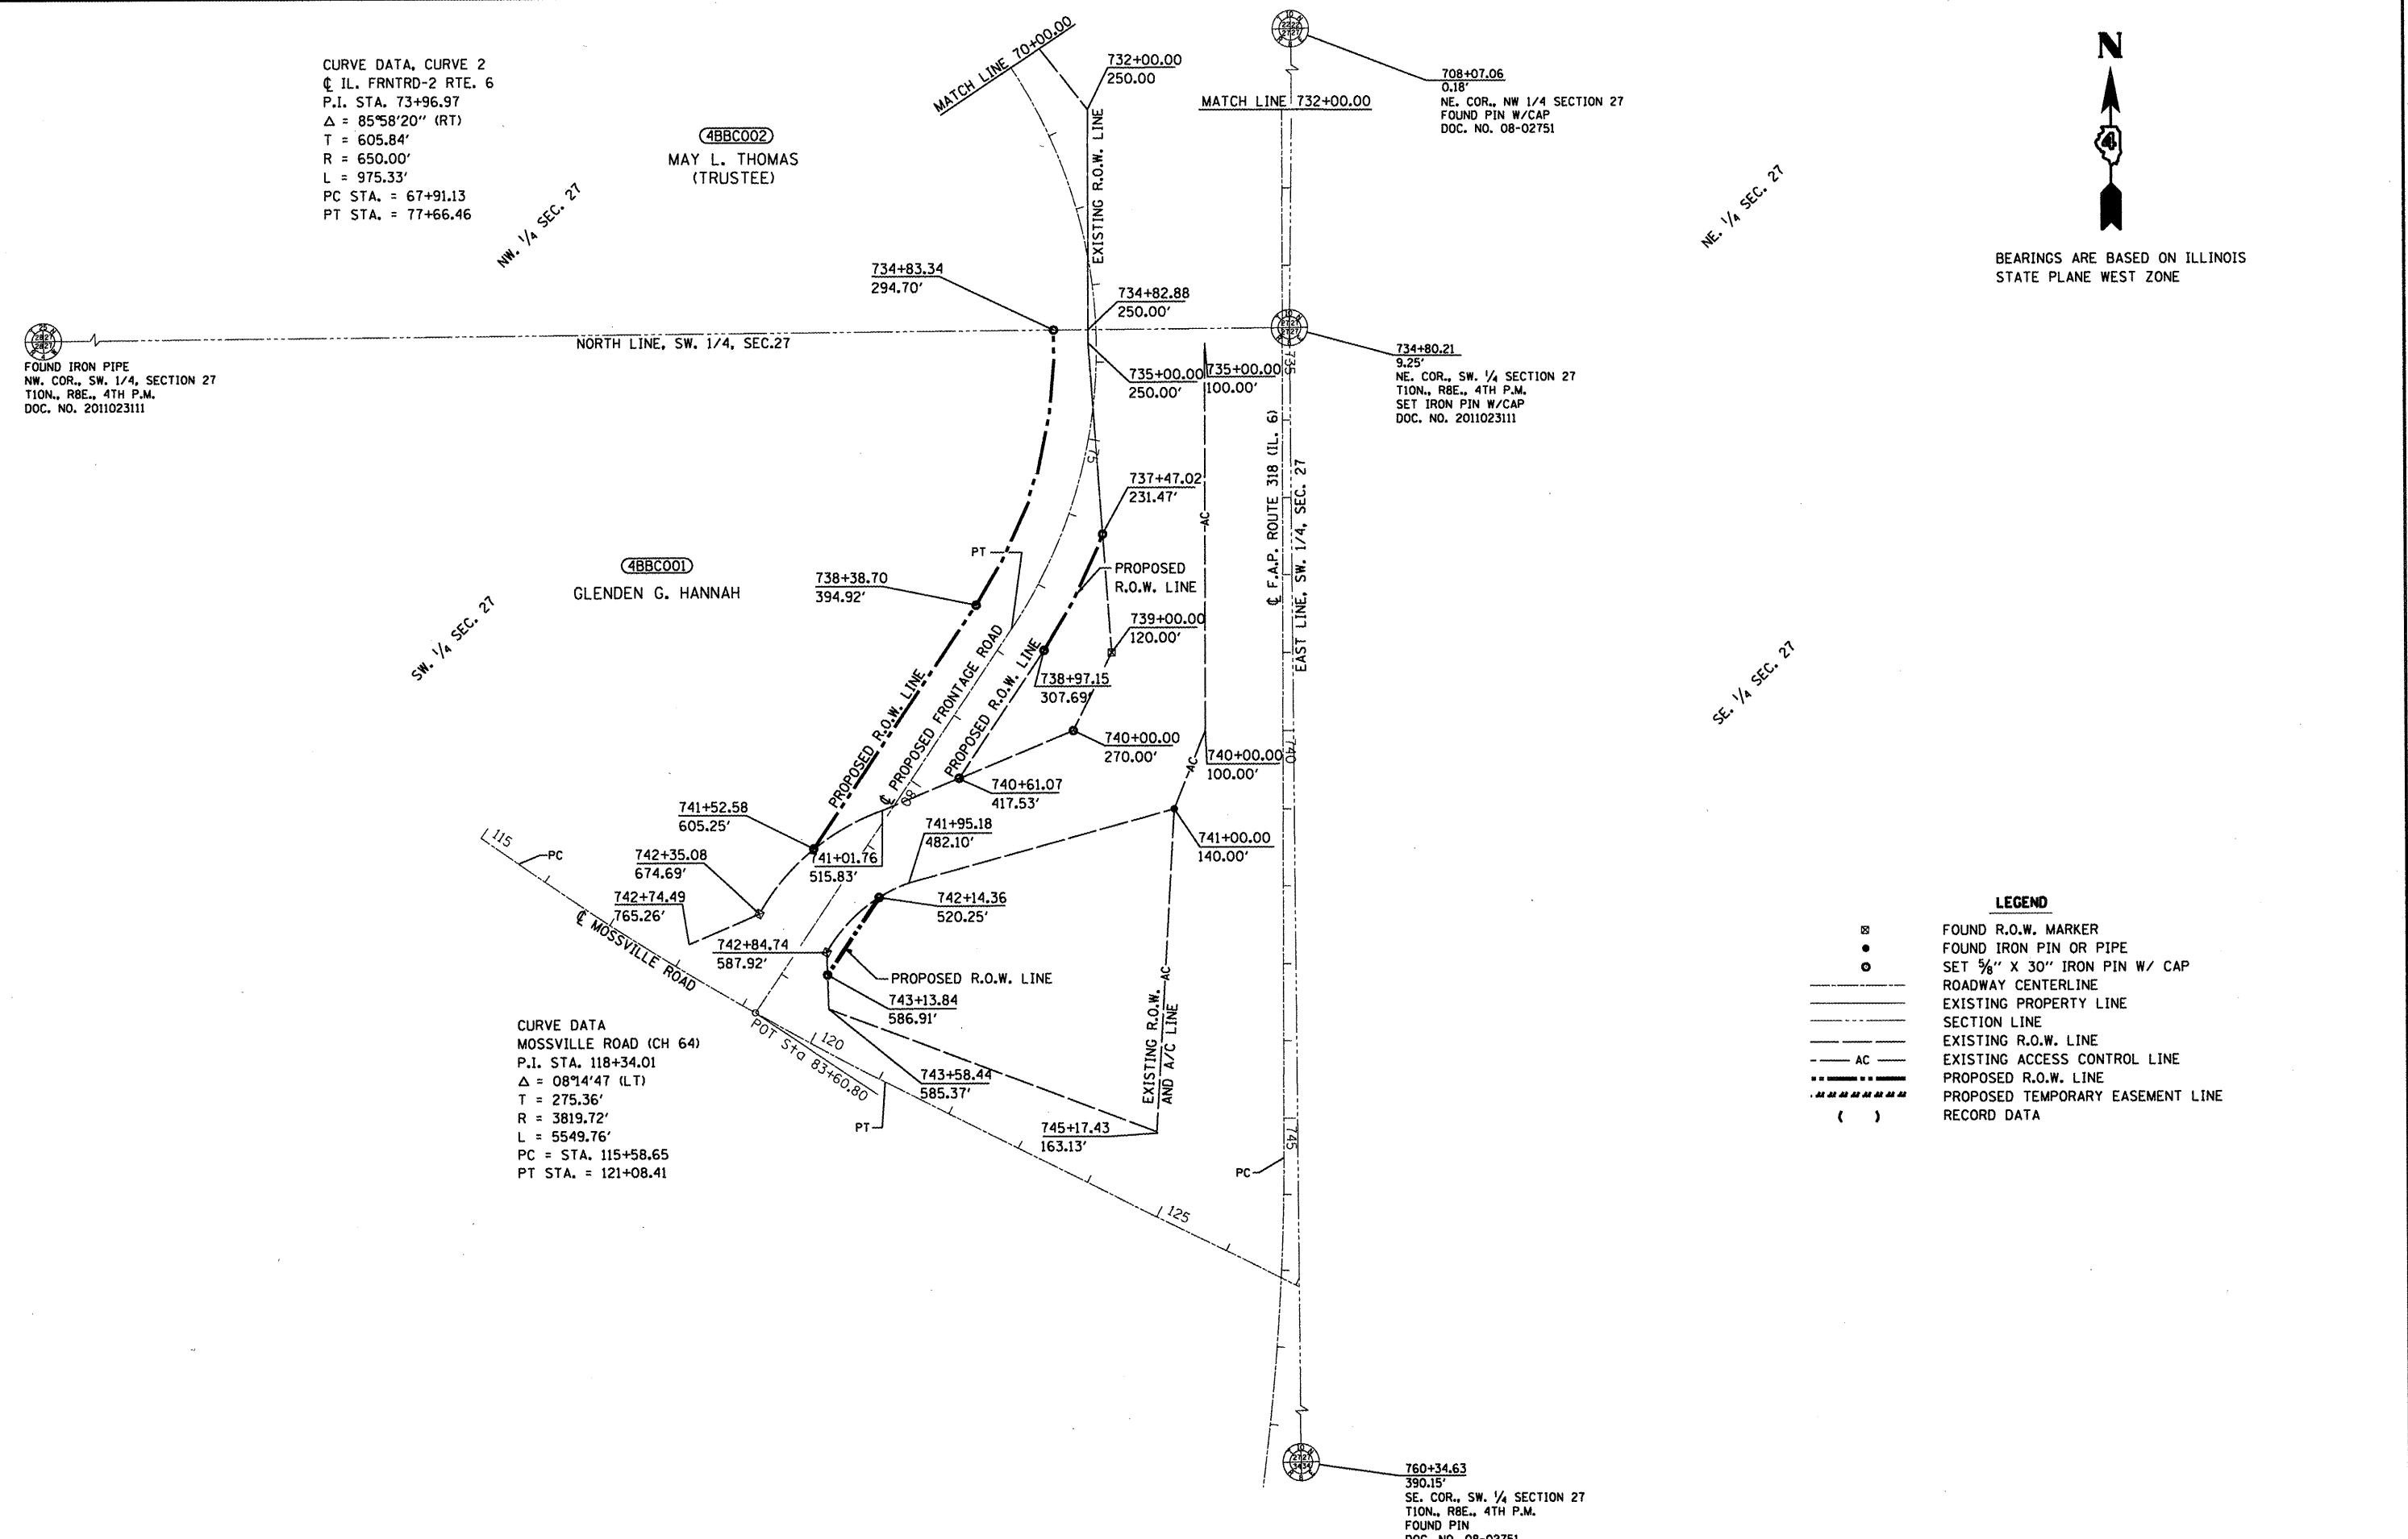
CURVE DATA, CURVE 2
℄ IL. FRNTRD-2 RTE. 6
P.I. STA. 73+96.97
Δ = 85°58'20" (RT)
T = 605.84'
R = 650.00'
L = 975.33'
PC STA. = 67+91.13
PT STA. = 77+66.46

4BBC002
MAY L. THOMAS
(TRUSTEE)

MATCH LINE 70+00.00

732+00.00
250.00

MATCH LINE 732+00.00

708+07.06
0.18'
NE. COR., NW 1/4 SECTION 27
FOUND PIN W/CAP
DOC. NO. 08-02751

N

BEARINGS ARE BASED ON ILLINOIS STATE PLANE WEST ZONE

NW. 1/4 SEC. 27

NE. 1/4 SEC. 27

EXISTING R.O.W. LINE

734+83.34
294.70'

734+82.88
250.00'

FOUND IRON PIPE
NW. COR., SW. 1/4, SECTION 27
T10N., R8E., 4TH P.M.
DOC. NO. 2011023111

NORTH LINE, SW. 1/4, SEC.27

735+00.00
250.00'

735+00.00
100.00'

734+80.21
9.25'
NE. COR., SW. 1/4 SECTION 27
T10N., R8E., 4TH P.M.
SET IRON PIN W/CAP
DOC. NO. 2011023111

737+47.02
231.47'

℄ F.A.P. ROUTE 318 (IL. 6)

EAST LINE, SW. 1/4, SEC. 27

PT

4BBC001
GLENDEN G. HANNAH

738+38.70
394.92'

PROPOSED
R.O.W. LINE

739+00.00
120.00'

SW. 1/4 SEC. 27

738+97.15
307.69'

SE. 1/4 SEC. 27

PROPOSED R.O.W. LINE

℄ PROPOSED FRONTAGE ROAD

PROPOSED R.O.W. LINE

740+00.00
270.00'

740+00.00
100.00'

740+61.07
417.53'

741+52.58
605.25'

741+95.18
482.10'

741+00.00
140.00'

741+01.76
515.83'

115

PC

742+35.08
674.69'

742+74.49
765.26'

742+14.36
520.25'

℄ MOSSVILLE ROAD

742+84.74
587.92'

PROPOSED R.O.W. LINE

743+13.84
586.91'

CURVE DATA
MOSSVILLE ROAD (CH 64)
P.I. STA. 118+34.01
Δ = 08°14'47 (LT)
T = 275.36'
R = 3819.72'
L = 5549.76'
PC = STA. 115+58.65
PT STA. = 121+08.41

120

POT Sta 83+60.80

743+58.44
585.37'

EXISTING R.O.W. AND A/C LINE

PT

745+17.43
163.13'

PC

125

LEGEND
FOUND R.O.W. MARKER
FOUND IRON PIN OR PIPE
SET ⅝" X 30" IRON PIN W/ CAP
ROADWAY CENTERLINE
EXISTING PROPERTY LINE
SECTION LINE
EXISTING R.O.W. LINE
AC EXISTING ACCESS CONTROL LINE
PROPOSED R.O.W. LINE
PROPOSED TEMPORARY EASEMENT LINE
( ) RECORD DATA

760+34.63
390.15'
SE. COR., SW. 1/4 SECTION 27
T10N., R8E., 4TH P.M.
FOUND PIN
DOC. NO. 08-02751